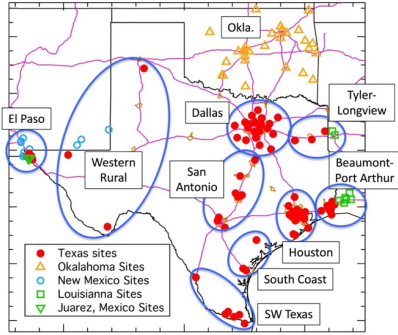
Okla.

El Paso

Western Rural

Dallas

Tyler-Longview

San Antonio

Beaumont-Port Arthur

Houston

South Coast

SW Texas

Texas sites
Okalahoma Sites
New Mexico Sites
Louisianna Sites
Juarez, Mexico Sites